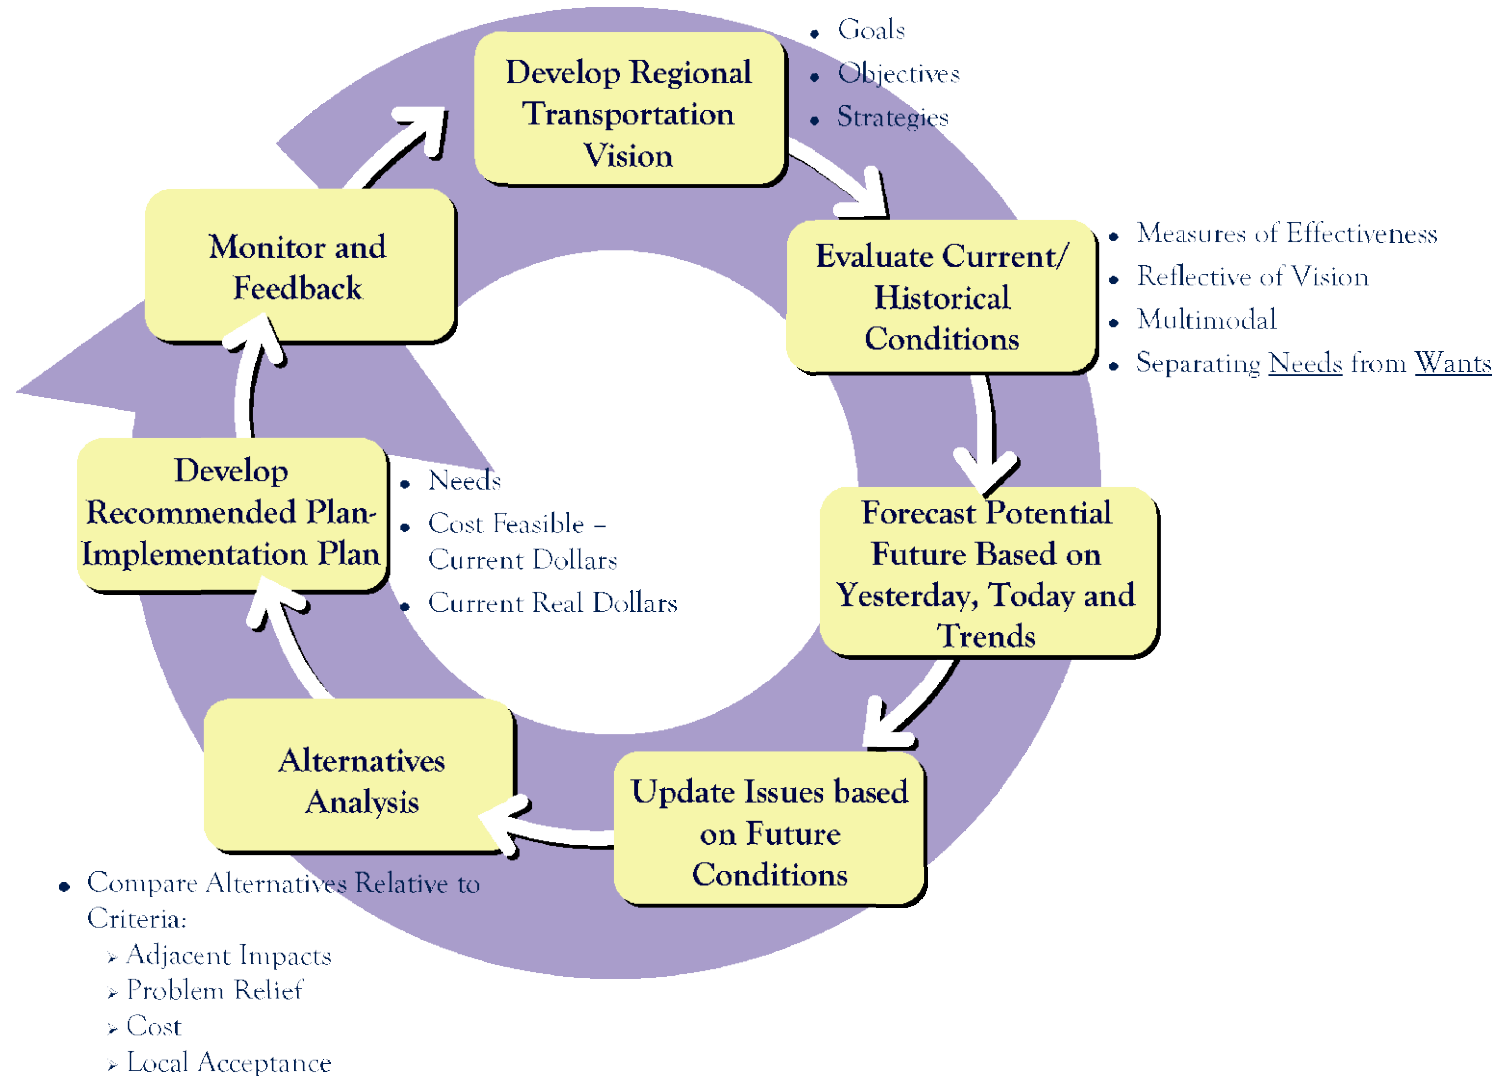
Develop Regional Transportation Vision

• Goals
• Objectives
• Strategies

Evaluate Current/ Historical Conditions

• Measures of Effectiveness
• Reflective of Vision
• Multimodal
• Separating Needs from Wants

Forecast Potential Future Based on Yesterday, Today and Trends

Update Issues based on Future Conditions

Alternatives Analysis

• Compare Alternatives Relative to Criteria:
➢ Adjacent Impacts
➢ Problem Relief
➢ Cost
➢ Local Acceptance

Develop Recommended Plan-Implementation Plan

• Needs
• Cost Feasible – Current Dollars
• Current Real Dollars

Monitor and Feedback